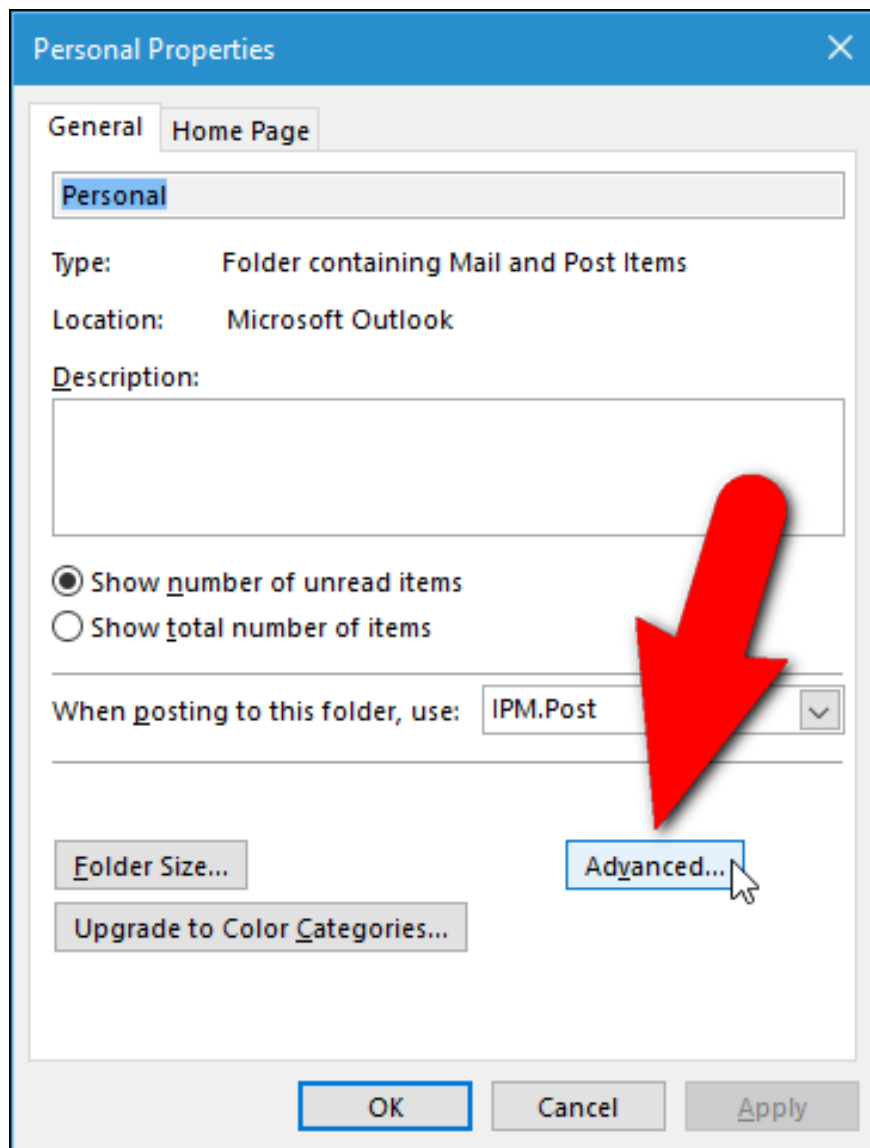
Personal Properties

General Home Page

Personal

Type: Folder containing Mail and Post Items

Location: Microsoft Outlook

Description:

Show number of unread items
Show total number of items

When posting to this folder, use: IPM.Post

Folder Size...

Advanced...

Upgrade to Color Categories...

OK Cancel Apply